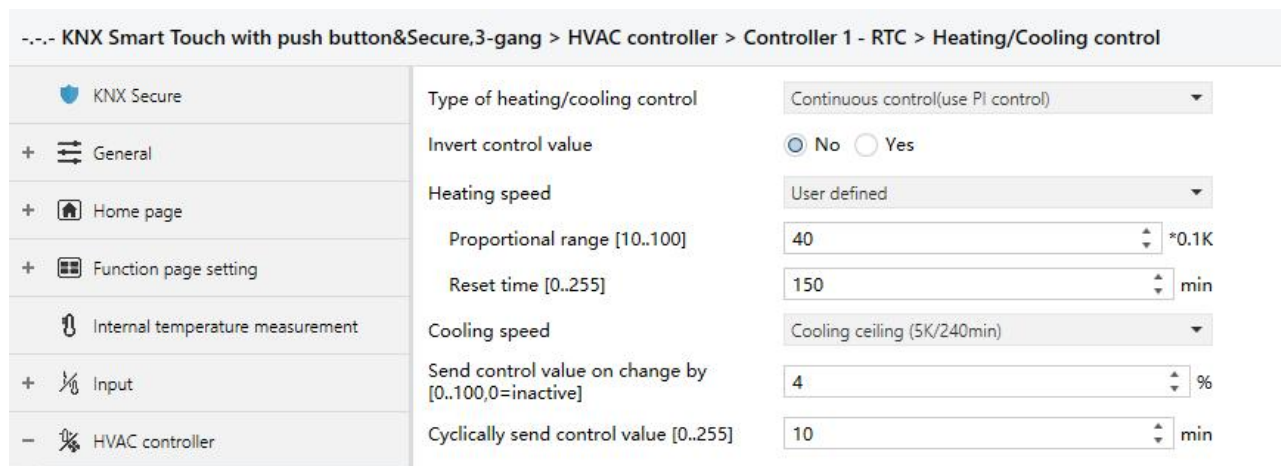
-.-.- KNX Smart Touch with push button&Secure,3-gang > HVAC controller > Controller 1 - RTC > Heating/Cooling control

KNX Secure

+ General

+ Home page

+ Function page setting

Internal temperature measurement

+ Input

− HVAC controller

| | |
|---|---|
| Type of heating/cooling control | Continuous control(use PI control) |
| Invert control value | No / Yes |
| Heating speed | User defined |
| Proportional range [10..100] | 40 *0.1K |
| Reset time [0..255] | 150 min |
| Cooling speed | Cooling ceiling (5K/240min) |
| Send control value on change by [0..100,0=inactive] | 4 % |
| Cyclically send control value [0..255] | 10 min |